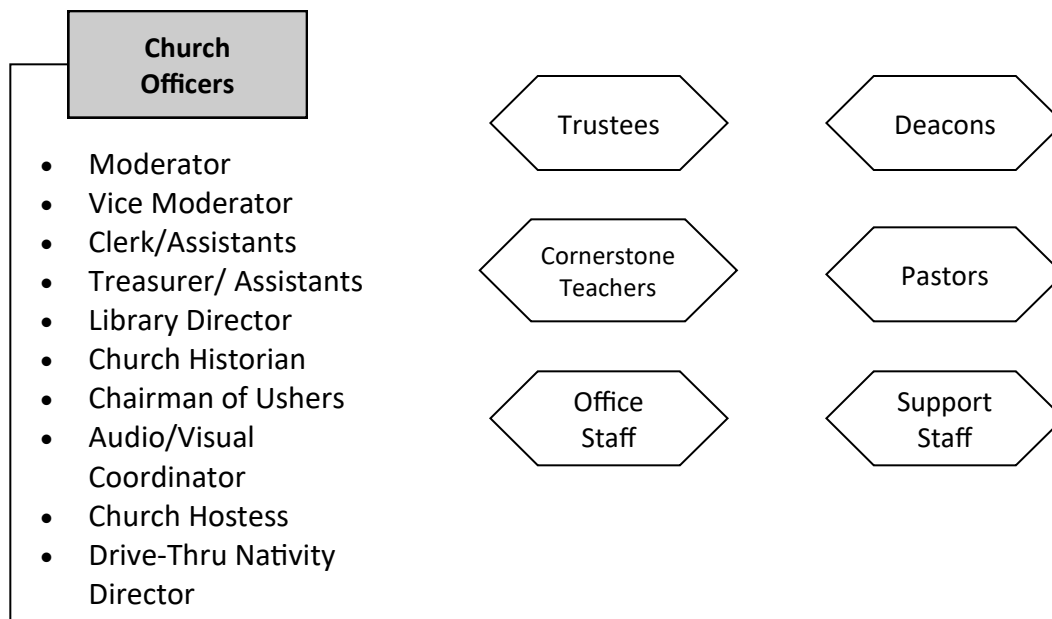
Church Officers

- Moderator
- Vice Moderator
- Clerk/Assistants
- Treasurer/ Assistants
- Library Director
- Church Historian
- Chairman of Ushers
- Audio/Visual Coordinator
- Church Hostess
- Drive-Thru Nativity Director

Trustees

Deacons

Cornerstone Teachers

Pastors

Office Staff

Support Staff